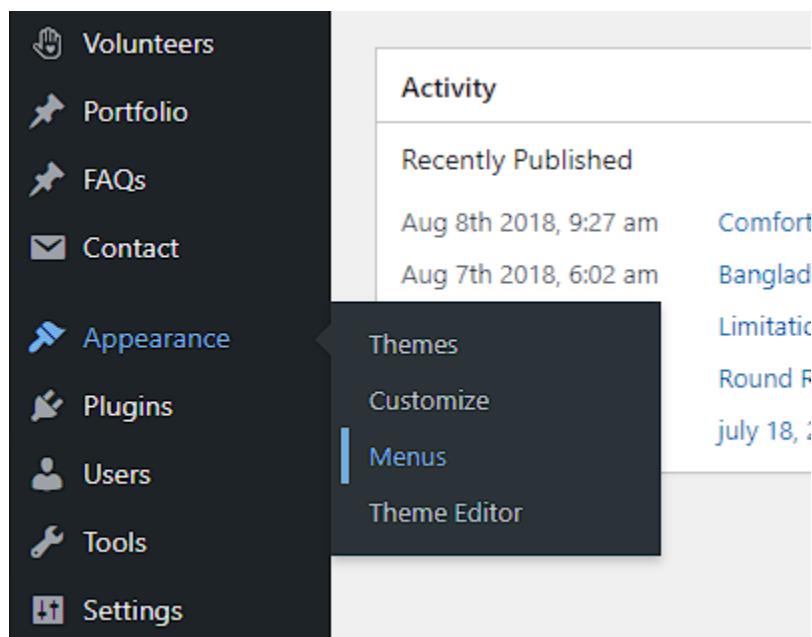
Volunteers
Portfolio
FAQs
Contact
Appearance
Plugins
Users
Tools
Settings

Themes
Customize
Menus
Theme Editor

Activity
Recently Published
Aug 8th 2018, 9:27 am Comfort
Aug 7th 2018, 6:02 am Banglad
Limitatio
Round R
july 18, 2